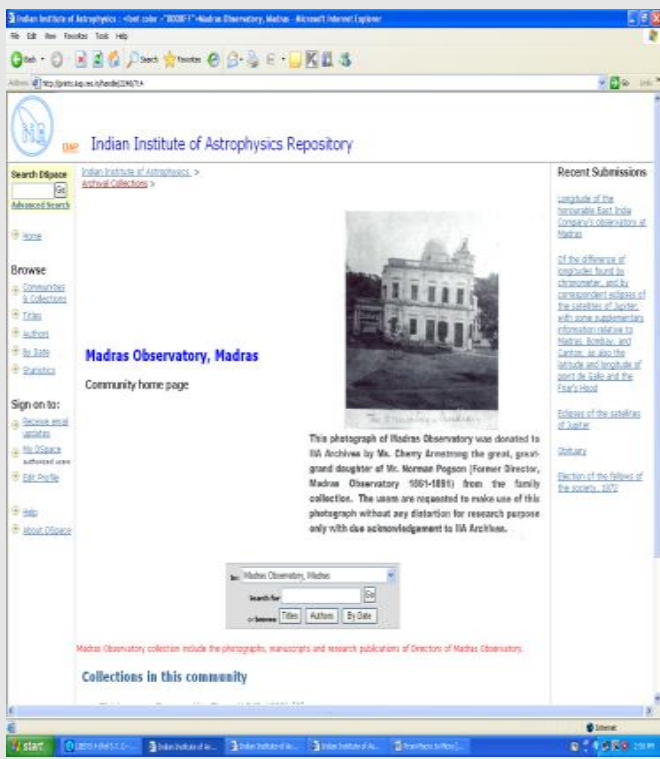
Indian Institute of Astrophysics : <font color ="BOOBFF">Madras Observatory, Madras - Microsoft Internet Explorer

File Edit View Favorites Tools Help

Back Search Favorites

Address http://prints.iiap.res.in/handle/2248/714 Go Links

Indian Institute of Astrophysics Repository

Search DSpace
Go
Advanced Search

Home

Browse
Communities & Collections
Titles
Authors
By Date
Statistics

Sign on to:
Receive email updates
My DSpace authorized users
Edit Profile

Help
About DSpace

Indian Institute of Astrophysics >
Archival Collections >

Madras Observatory, Madras

Community home page

This photograph of Madras Observatory was donated to IIA Archives by Ms. Cherry Armstrong the great, great-grand daughter of Mr. Norman Pogson (Former Director, Madras Observatory 1861-1891) from the family collection. The users are requested to make use of this photograph without any distortion for research purpose only with due acknowledgement to IIA Archives.

In: Madras Observatory, Madras
Search for Go
or browse Titles Authors By Date

Madras Observatory collection include the photographs, manuscripts and research publications of Directors of Madras Observatory.

Collections in this community

Recent Submissions

Longitude of the honourable East India Company's observatory at Madras

Of the difference of longitudes found by chronometer, and by correspondent eclipses of the satellites of Jupiter, with some supplementary information relative to Madras, Bombay, and Canton, as also the latitude and longitude of point de Galle and the Friar's Hood

Eclipses of the satellites of Jupiter

Obituary

Election of the fellows of the society, 1872

Internet

start